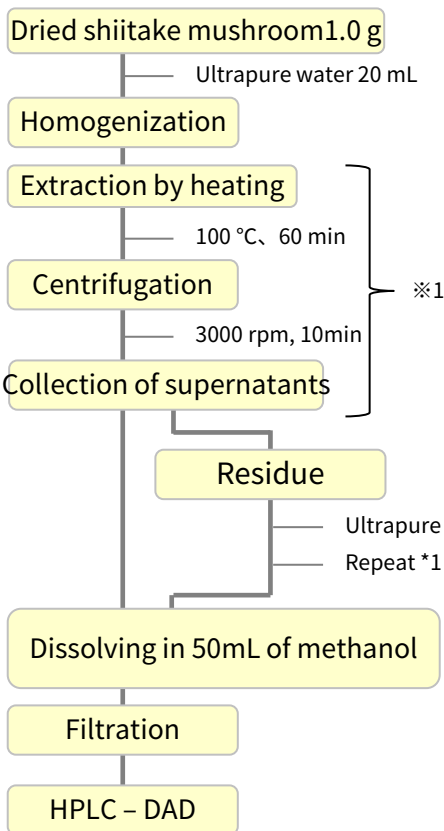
Dried shiitake mushroom1.0 g

Ultrapure water 20 mL

Homogenization

Extraction by heating

100 °C、60 min

Centrifugation

3000 rpm, 10min

Collection of supernatants

※1

Residue

Ultrapure

Repeat *1

Dissolving in 50mL of methanol

Filtration

HPLC – DAD